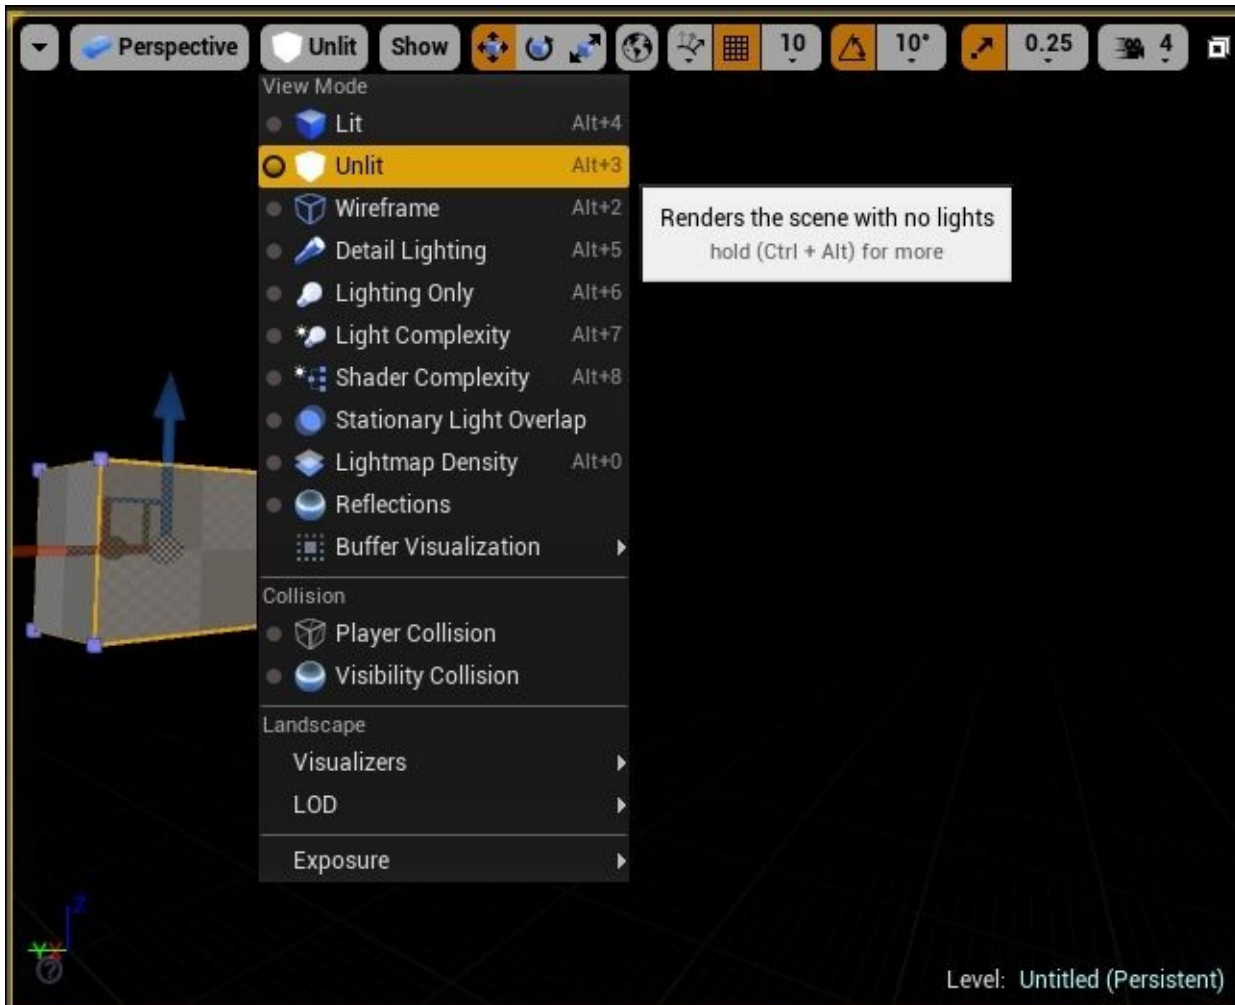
Perspective Unlit Show 10 10° 0.25 4

View Mode
Lit Alt+4
Unlit Alt+3
Wireframe Alt+2
Detail Lighting Alt+5
Lighting Only Alt+6
Light Complexity Alt+7
Shader Complexity Alt+8
Stationary Light Overlap
Lightmap Density Alt+0
Reflections
Buffer Visualization

Collision
Player Collision
Visibility Collision

Landscape
Visualizers
LOD

Exposure

Renders the scene with no lights
hold (Ctrl + Alt) for more

Level: Untitled (Persistent)